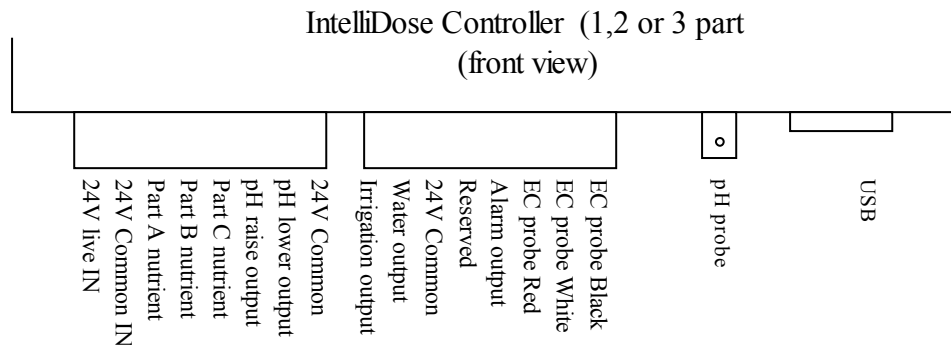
IntelliDose Controller (1,2 or 3 part
(front view)

24V live IN
24V Common IN
Part A nutrient
Part B nutrient
Part C nutrient
pH raise output
pH lower output
24V Common

Irrigation output
Water output
24V Common
Reserved
Alarm output
EC probe Red
EC probe White
EC probe Black

pH probe

USB